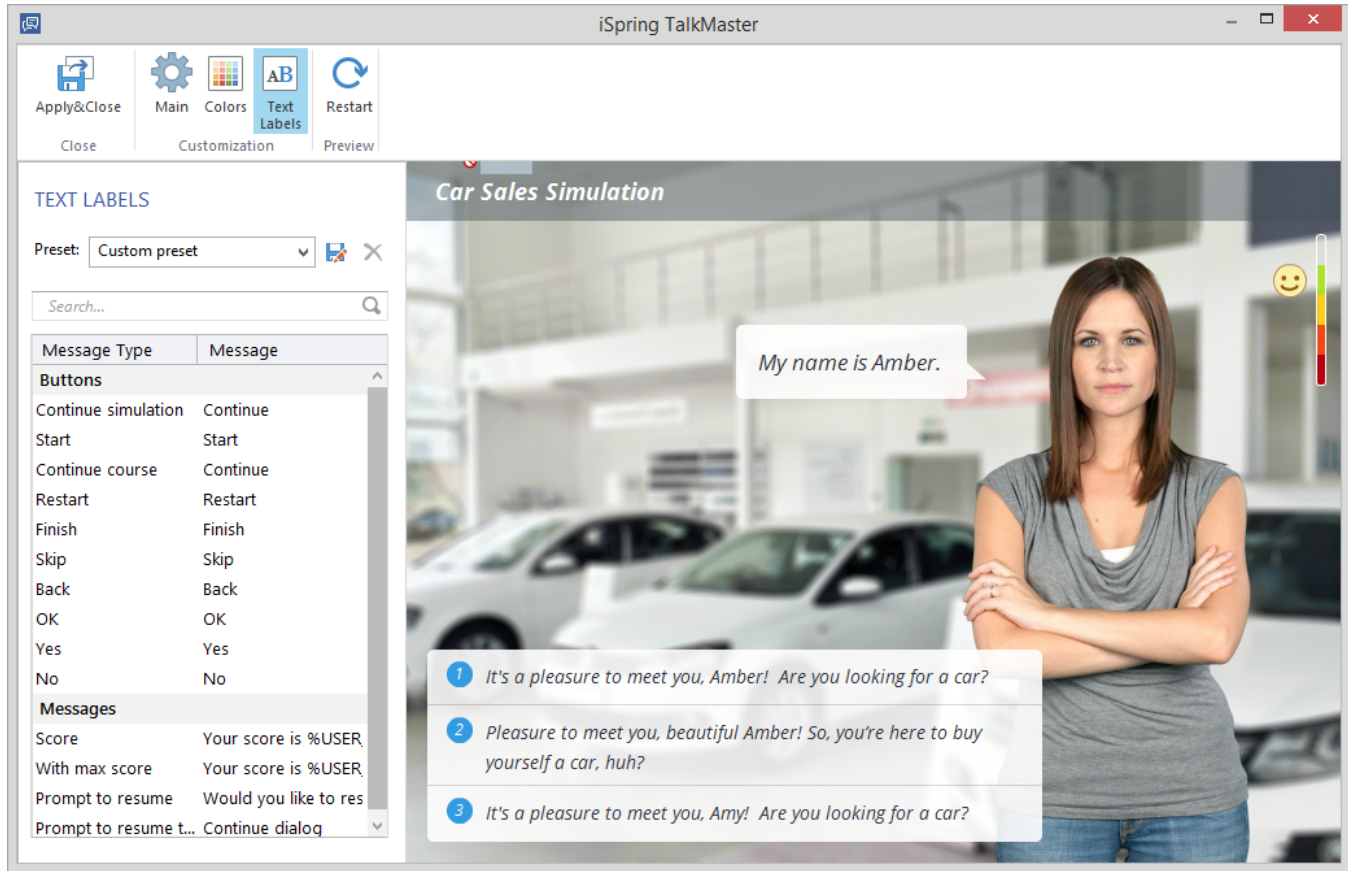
iSpring TalkMaster

Apply&Close
Close
Main
Colors
Text Labels
Customization
Restart
Preview

TEXT LABELS

Preset: Custom preset

Search...

| Message Type | Message |
|---|---|
| Buttons | |
| Continue simulation | Continue |
| Start | Start |
| Continue course | Continue |
| Restart | Restart |
| Finish | Finish |
| Skip | Skip |
| Back | Back |
| OK | OK |
| Yes | Yes |
| No | No |
| Messages | |
| Score | Your score is %USER |
| With max score | Your score is %USER |
| Prompt to resume | Would you like to res |
| Prompt to resume t... | Continue dialog |

Car Sales Simulation

My name is Amber.

1 It's a pleasure to meet you, Amber! Are you looking for a car?

2 Pleasure to meet you, beautiful Amber! So, you're here to buy yourself a car, huh?

3 It's a pleasure to meet you, Amy! Are you looking for a car?